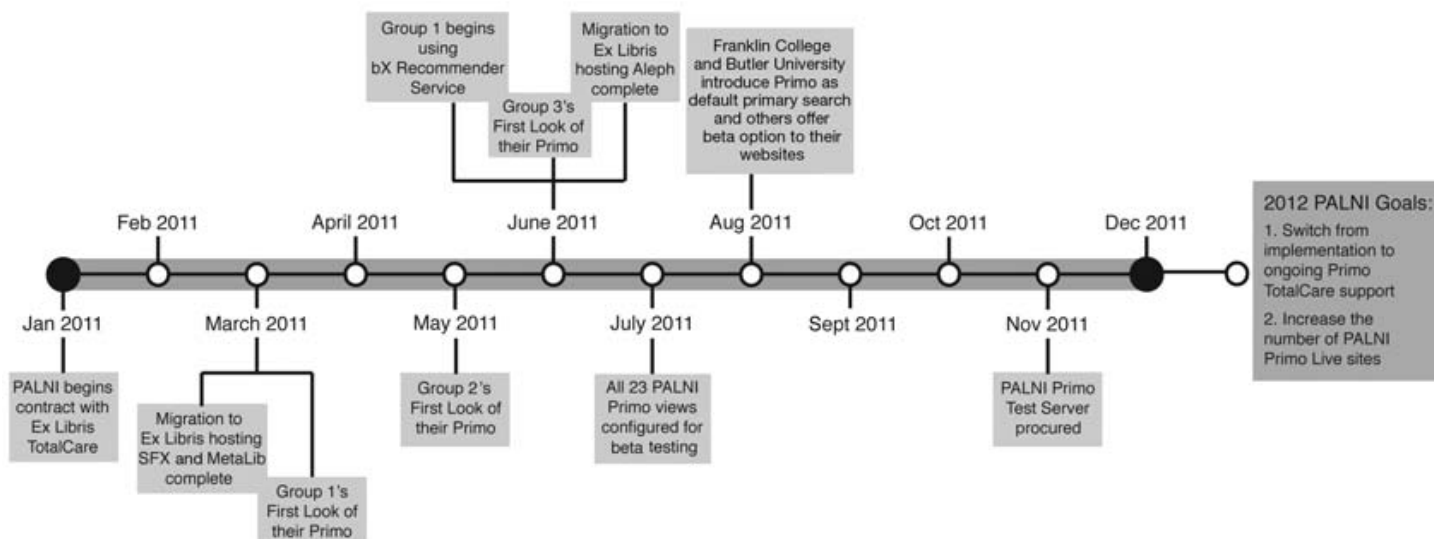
Group 1 begins using bX Recommender Service

Group 3's First Look of their Primo

Migration to Ex Libris hosting Aleph complete

Franklin College and Butler University introduce Primo as default primary search and others offer beta option to their websites

Feb 2011

April 2011

June 2011

Aug 2011

Oct 2011

Dec 2011

2012 PALNI Goals:
1. Switch from implementation to ongoing Primo TotalCare support
2. Increase the number of PALNI Primo Live sites

Jan 2011

March 2011

May 2011

July 2011

Sept 2011

Nov 2011

PALNI begins contract with Ex Libris TotalCare

Migration to Ex Libris hosting SFX and MetaLib complete

Group 1's First Look of their Primo

Group 2's First Look of their Primo

All 23 PALNI Primo views configured for beta testing

PALNI Primo Test Server procured